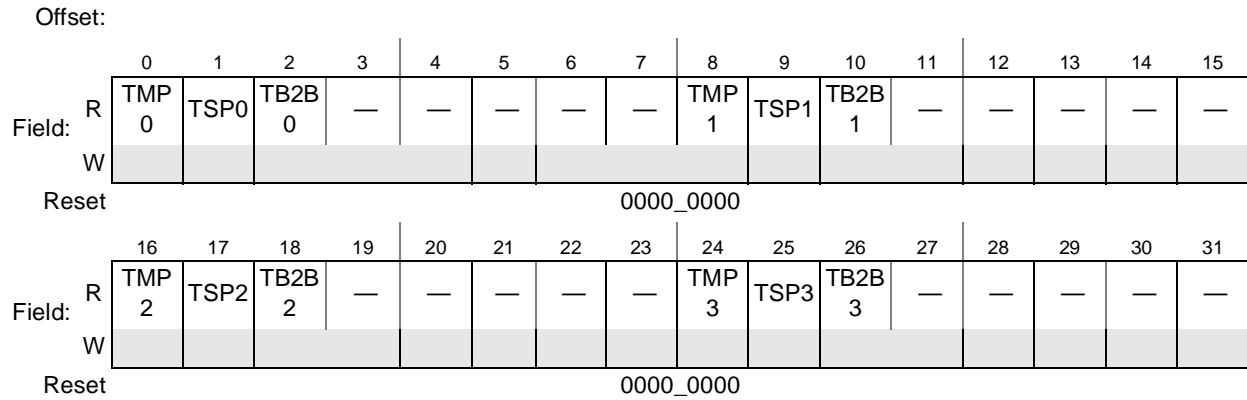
Offset:

| | 0 | 1 | 2 | 3 | 4 | 5 | 6 | 7 | 8 | 9 | 10 | 11 | 12 | 13 | 14 | 15 |
|---|---|---|---|---|---|---|---|---|---|---|---|---|---|---|---|---|
| Field: R | TMP 0 | TSP0 | TB2B 0 | — | — | — | — | — | TMP 1 | TSP1 | TB2B 1 | — | — | — | — | — |
| W | | | | | | | | | | | | | | | | |
| Reset | 0000_0000 | | | | | | | | | | | | | | | |

| | 16 | 17 | 18 | 19 | 20 | 21 | 22 | 23 | 24 | 25 | 26 | 27 | 28 | 29 | 30 | 31 |
|---|---|---|---|---|---|---|---|---|---|---|---|---|---|---|---|---|
| Field: R | TMP 2 | TSP2 | TB2B 2 | — | — | — | — | — | TMP 3 | TSP3 | TB2B 3 | — | — | — | — | — |
| W | | | | | | | | | | | | | | | | |
| Reset | 0000_0000 | | | | | | | | | | | | | | | |